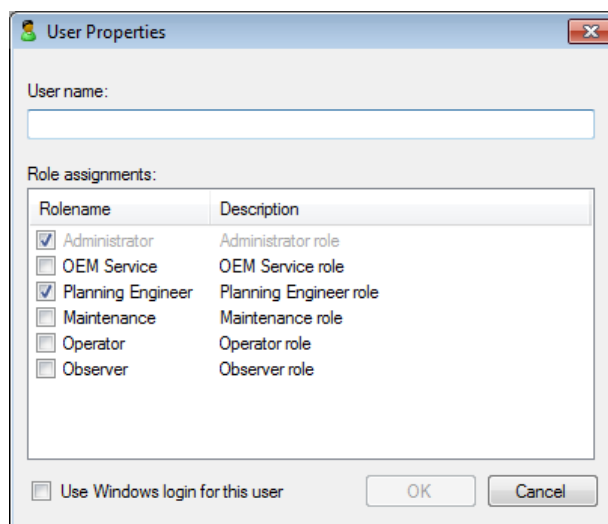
User Properties

User name:

Role assignments:

| Rolename | Description |
|---|---|
| Administrator | Administrator role |
| OEM Service | OEM Service role |
| Planning Engineer | Planning Engineer role |
| Maintenance | Maintenance role |
| Operator | Operator role |
| Observer | Observer role |

Use Windows login for this user

OK

Cancel